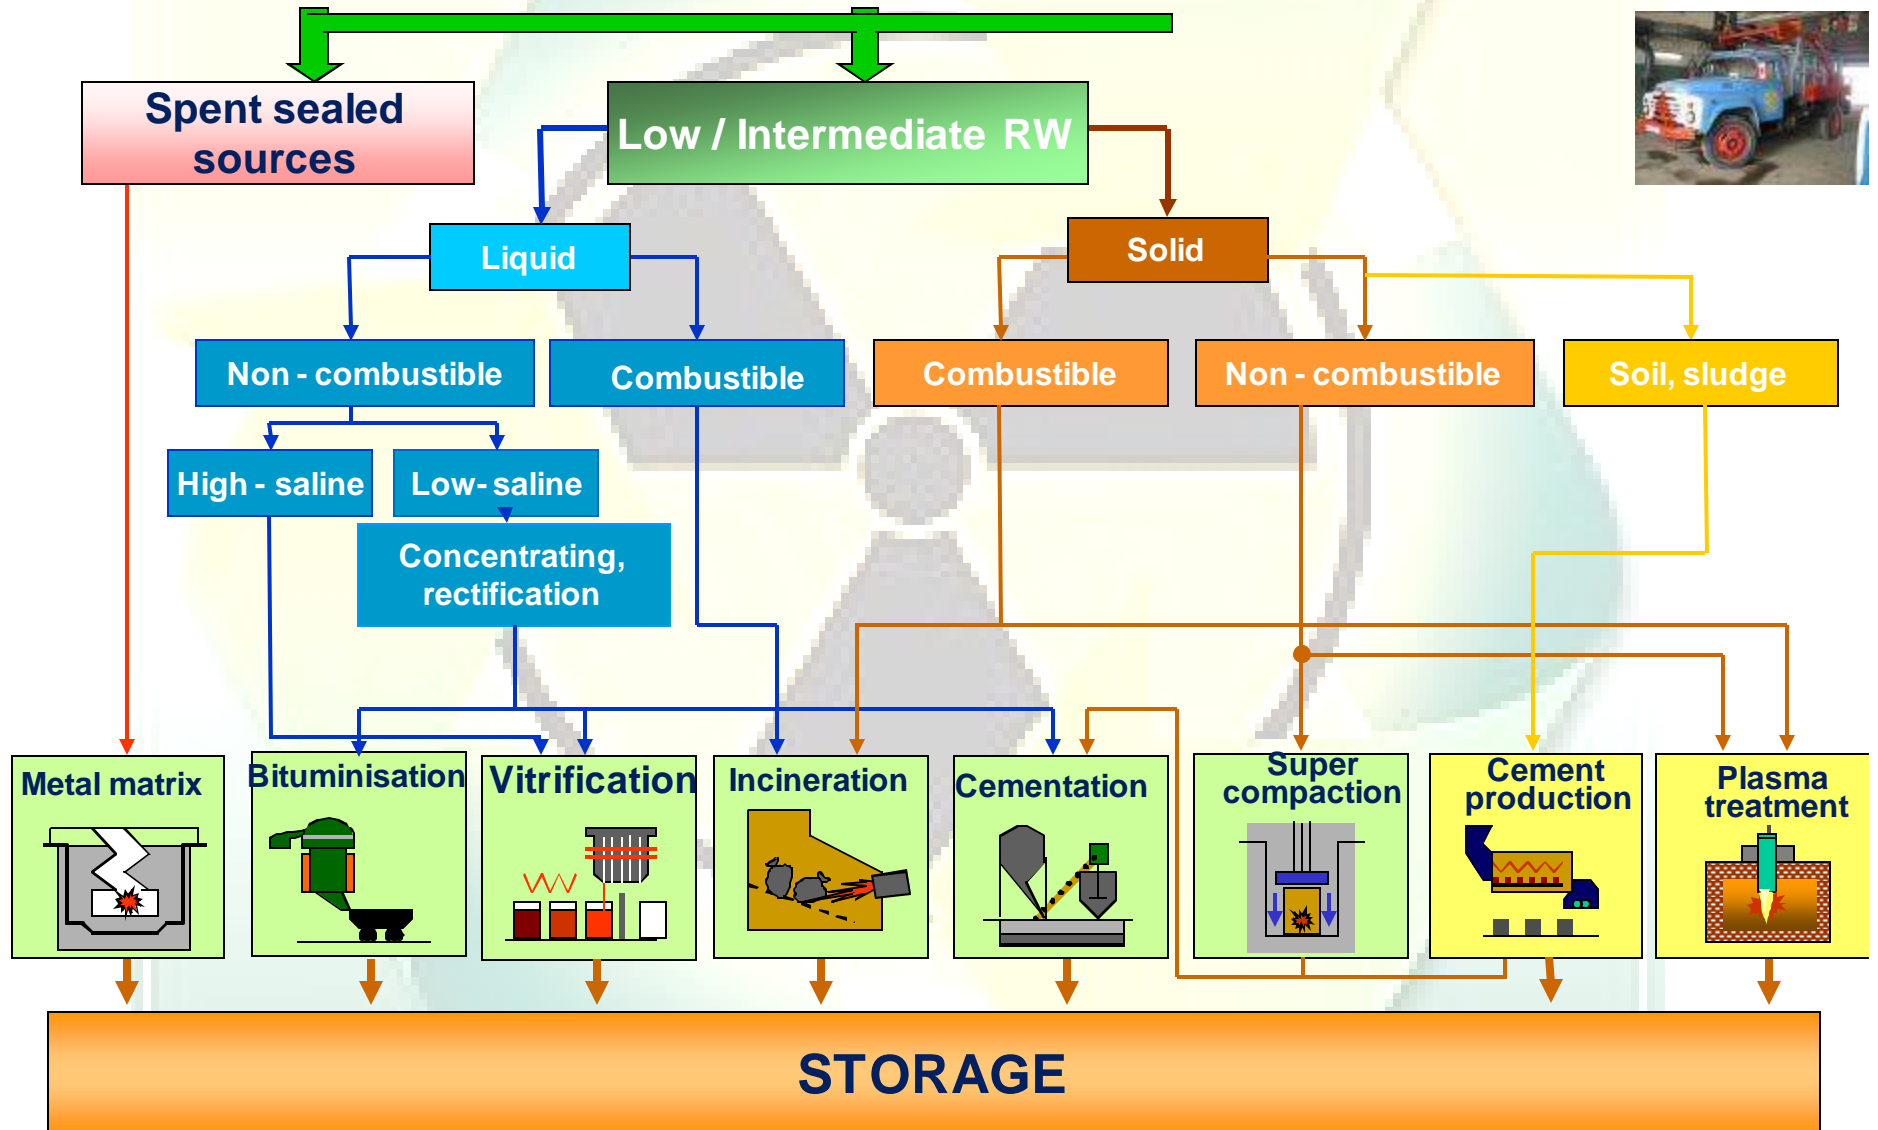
Spent sealed sources

Low / Intermediate RW

Liquid

Solid

Non - combustible

Combustible

Combustible

Non - combustible

Soil, sludge

High - saline

Low- saline

Concentrating, rectification

Metal matrix

Bituminisation

Vitrification

Incineration

Cementation

Super compaction

Cement production

Plasma treatment

STORAGE